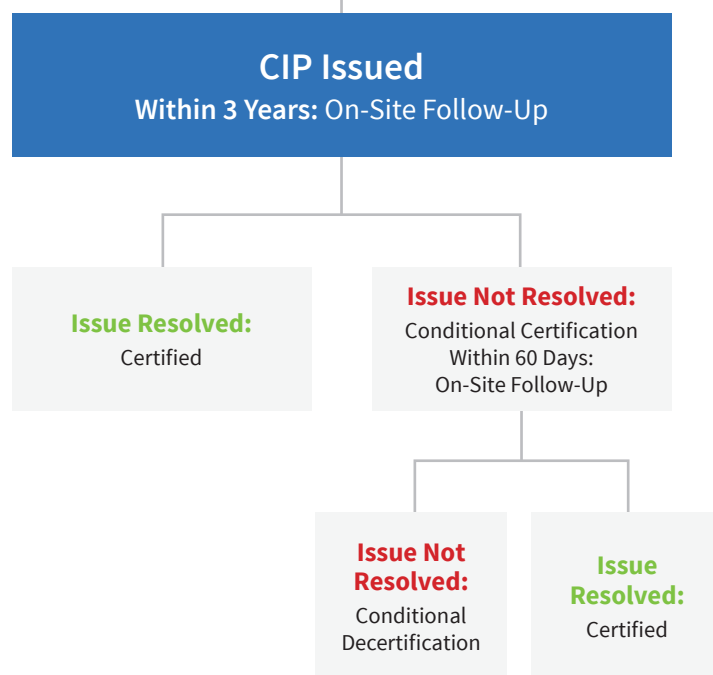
CIP Issued
Within 3 Years: On-Site Follow-Up

Issue Resolved:
Certified

Issue Not Resolved:
Conditional Certification
Within 60 Days:
On-Site Follow-Up

Issue Not Resolved:
Conditional Decertification

Issue Resolved:
Certified